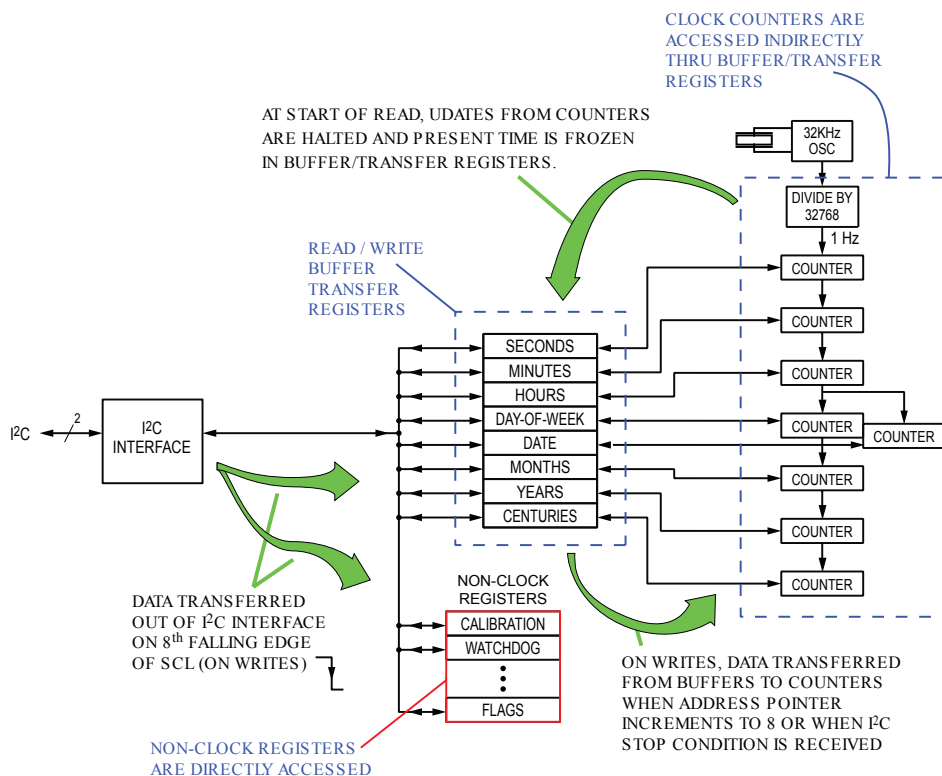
CLOCK COUNTERS ARE ACCESSED INDIRECTLY THRU BUFFER/TRANSFER REGISTERS

AT START OF READ, UDATES FROM COUNTERS ARE HALTED AND PRESENT TIME IS FROZEN IN BUFFER/TRANSFER REGISTERS.

32KHz OSC

DIVIDE BY 32768

1 Hz

READ / WRITE BUFFER TRANSFER REGISTERS

COUNTER

COUNTER

COUNTER

COUNTER

COUNTER

COUNTER

COUNTER

COUNTER

SECONDS

MINUTES

HOURS

DAY-OF-WEEK

DATE

MONTHS

YEARS

CENTURIES

$I^2C$

2

$I^2C$ INTERFACE

NON-CLOCK REGISTERS

CALIBRATION

WATCHDOG

FLAGS

DATA TRANSFERRED OUT OF $I^2C$ INTERFACE ON $8^{th}$ FALLING EDGE OF SCL (ON WRITES)

ON WRITES, DATA TRANSFERRED FROM BUFFERS TO COUNTERS WHEN ADDRESS POINTER INCREMENTS TO 8 OR WHEN $I^2C$ STOP CONDITION IS RECEIVED

NON-CLOCK REGISTERS ARE DIRECTLY ACCESSED